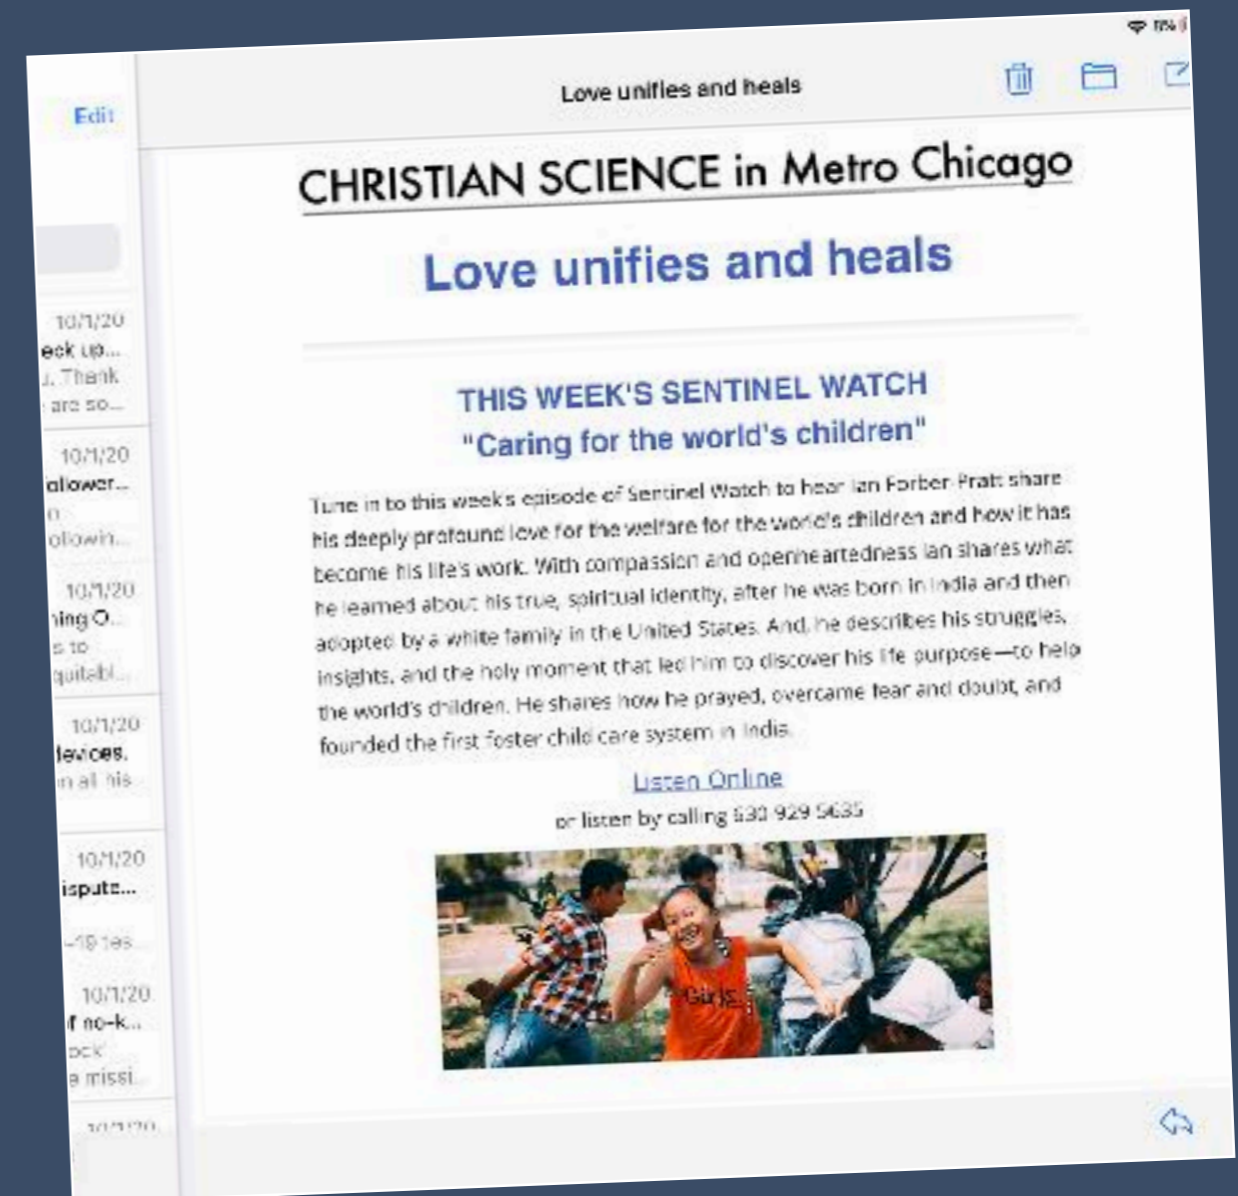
Edit

10/1/20
eck up...
. Thank
are so...

10/1/20
allower...
ollowin...

10/1/20
ning O...
s to
quitabl...

10/1/20
devices.
n all his

10/1/20
ispute...
-19 tes

10/1/20
f no-k...
ock
e missi...

10/1/20

Love unifies and heals

CHRISTIAN SCIENCE in Metro Chicago

Love unifies and heals

THIS WEEK'S SENTINEL WATCH
"Caring for the world's children"

Tune in to this week's episode of Sentinel Watch to hear Ian Forber-Pratt share his deeply profound love for the welfare for the world's children and how it has become his life's work. With compassion and openheartedness Ian shares what he learned about his true, spiritual identity, after he was born in India and then adopted by a white family in the United States. And, he describes his struggles, insights, and the holy moment that led him to discover his life purpose—to help the world's children. He shares how he prayed, overcame fear and doubt, and founded the first foster child care system in India.

Listen Online

or listen by calling 630 929 5635

Girls